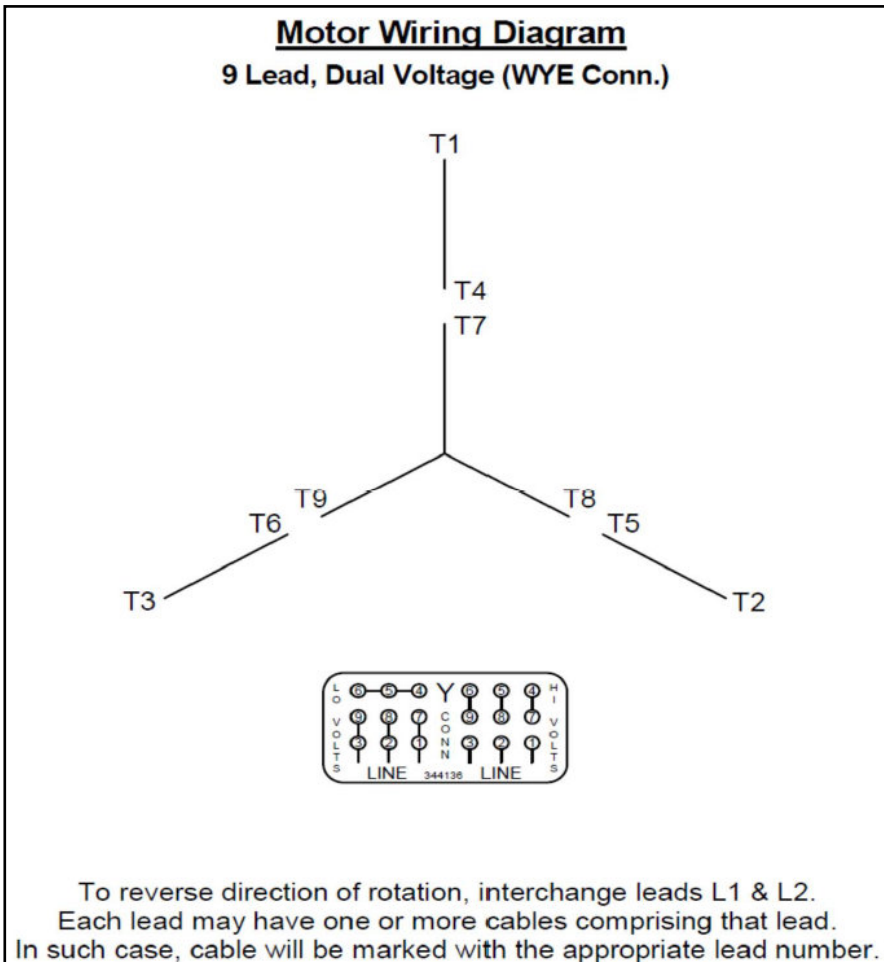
Motor Wiring Diagram
9 Lead, Dual Voltage (WYE Conn.)

T1
T4
T7
T9
T6
T3
T8
T5
T2

LO VOLTS
6 5 4
Y
9 8 7
C O N N
3 2 1
LINE
344136
6 5 4
9 8 7
3 2 1
LINE
HI VOLTS

To reverse direction of rotation, interchange leads L1 & L2.
Each lead may have one or more cables comprising that lead.
In such case, cable will be marked with the appropriate lead number.